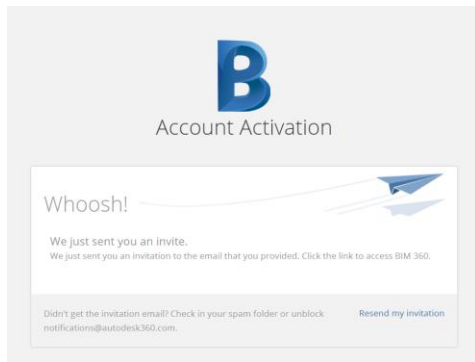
B

Account Activation

Whoosh!

We just sent you an invite.

We just sent you an invitation to the email that you provided. Click the link to access BIM 360.

Didn't get the invitation email? Check in your spam folder or unblock notifications@autodesk360.com.

Resend my invitation